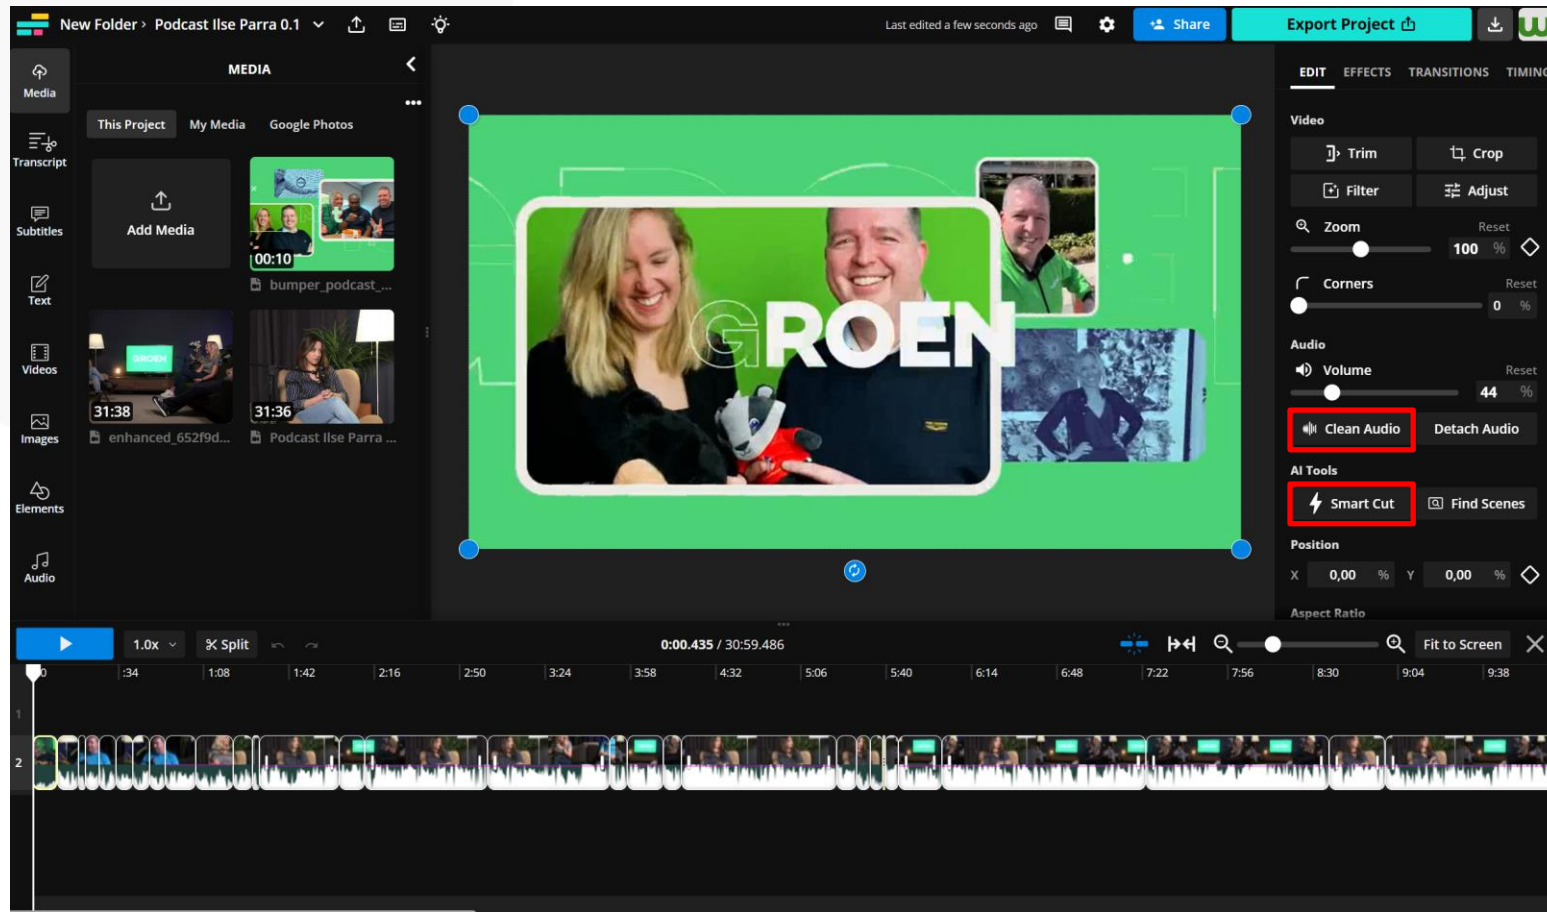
New Folder › Podcast Ilse Parra 0.1

Last edited a few seconds ago

Share

Export Project

Media

Transcript

Subtitles

Text

Videos

Images

Elements

Audio

MEDIA

This Project My Media Google Photos

Add Media

00:10
bumper_podcast_...

31:38
enhanced_652f9d...

31:36
Podcast Ilse Parra ...

GROEN

EDIT EFFECTS TRANSITIONS TIMING

Video

Trim

Crop

Filter

Adjust

Zoom Reset

100 %

Corners Reset

0 %

Audio

Volume Reset

44 %

Clean Audio

Detach Audio

AI Tools

Smart Cut

Find Scenes

Position

X 0,00 % Y 0,00 %

Aspect Ratio

1.0x

Split

0:00.435 / 30:59.486

Fit to Screen

0 :34 1:08 1:42 2:16 2:50 3:24 3:58 4:32 5:06 5:40 6:14 6:48 7:22 7:56 8:30 9:04 9:38

1

2